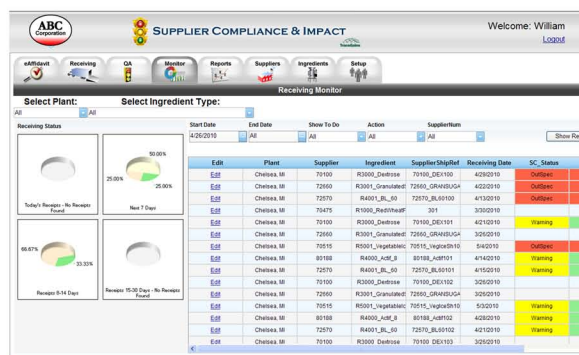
ABC Corporation

Supplier Compliance & Impact

Welcome: William
Logout

eAffidavit Receiving QA Monitor Reports Suppliers Ingredients Setup

Receiving Monitor

Select Plant: Select Ingredient Type:
All All

Receiving Status

Today's Receipts - No Receipts Found

50.00%
25.00%
25.00%
Next 7 Days

66.67%
33.33%
Receipts 8-14 Days

Receipts 15-30 Days - No Receipts Found

| Start Date | End Date | Show To Do | Action | SupplierNum | |
|---|---|---|---|---|---|
| 4/26/2010 | All | All | All | All | Show Re |

| Edit | Plant | Supplier | Ingredient | SupplierShipRef | Receiving Date | SC_Status |
|---|---|---|---|---|---|---|
| Edit | Chelsea, MI | 70100 | R3000_Dextrose | 70100_DEX100 | 4/29/2010 | OutSpec |
| Edit | Chelsea, MI | 72660 | R3001_Granulated | 72660_GRANSUGA | 4/22/2010 | OutSpec |
| Edit | Chelsea, MI | 72570 | R4001_BL_60 | 72570_BL60100 | 4/13/2010 | OutSpec |
| Edit | Chelsea, MI | 70475 | R1000_RedWheatF | 301 | 3/30/2010 | |
| Edit | Chelsea, MI | 70100 | R3000_Dextrose | 70100_DEX101 | 4/21/2010 | Warning |
| Edit | Chelsea, MI | 72660 | R3001_Granulated | 72660_GRANSUGA | 3/25/2010 | |
| Edit | Chelsea, MI | 70515 | R5001_Vegetable | 70515_VegitableSh10 | 5/4/2010 | OutSpec |
| Edit | Chelsea, MI | 80188 | R4000_Actf_8 | 80188_Actf101 | 4/14/2010 | Warning |
| Edit | Chelsea, MI | 72570 | R4001_BL_60 | 72570_BL60101 | 4/15/2010 | Warning |
| Edit | Chelsea, MI | 70100 | R3000_Dextrose | 70100_DEX102 | 3/26/2010 | |
| Edit | Chelsea, MI | 72660 | R3001_Granulated | 72660_GRANSUGA | 3/25/2010 | |
| Edit | Chelsea, MI | 70515 | R5001_Vegetable | 70515_VegitableSh10 | 5/3/2010 | Warning |
| Edit | Chelsea, MI | 80188 | R4000_Actf_8 | 80188_Actf102 | 4/28/2010 | Warning |
| Edit | Chelsea, MI | 72570 | R4001_BL_60 | 72570_BL60102 | 4/21/2010 | Warning |
| Edit | Chelsea, MI | 70100 | R3000_Dextrose | 70100_DEX103 | 3/25/2010 | |